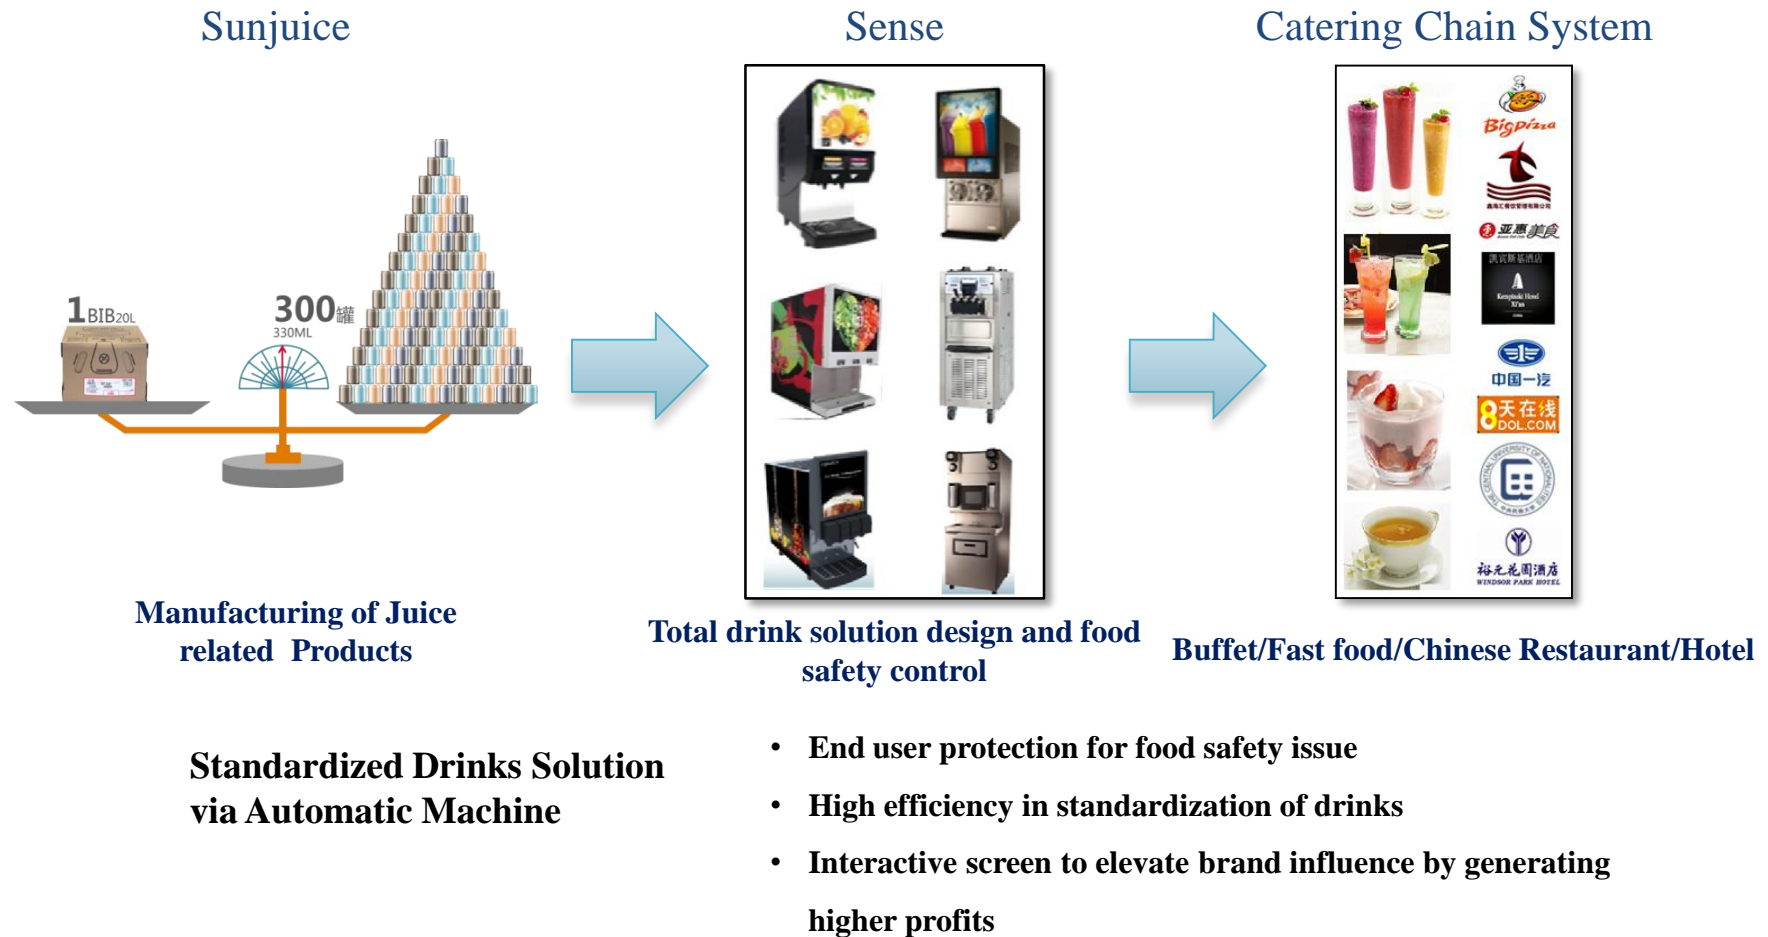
Sunjuice

Sense

Catering Chain System

1BIB20L

300罐
330ML

Bigpizza

亚惠美食

凯宾斯基酒店
Kempinski Hotel Xi'an

中国一汽

8天在线
DOL.COM

裕元花园酒店
WINDSOR PARK HOTEL

Manufacturing of Juice related Products

Total drink solution design and food safety control

Buffet/Fast food/Chinese Restaurant/Hotel

Standardized Drinks Solution via Automatic Machine

• End user protection for food safety issue
• High efficiency in standardization of drinks
• Interactive screen to elevate brand influence by generating higher profits